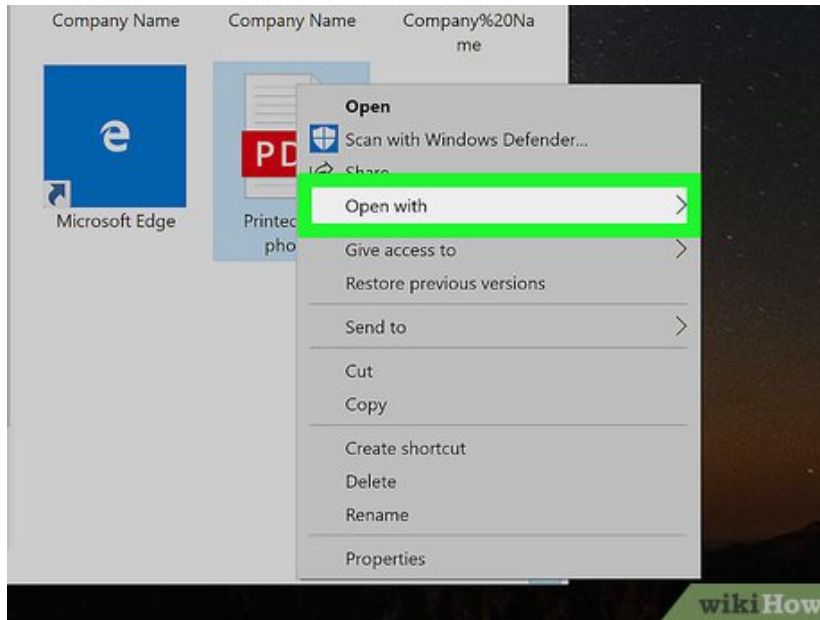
Company Name Company Name Company%20Name

Microsoft Edge

PD

Printec
pho

Open
Scan with Windows Defender...
Share
Open with
Give access to
Restore previous versions
Send to
Cut
Copy
Create shortcut
Delete
Rename
Properties

wikiHow